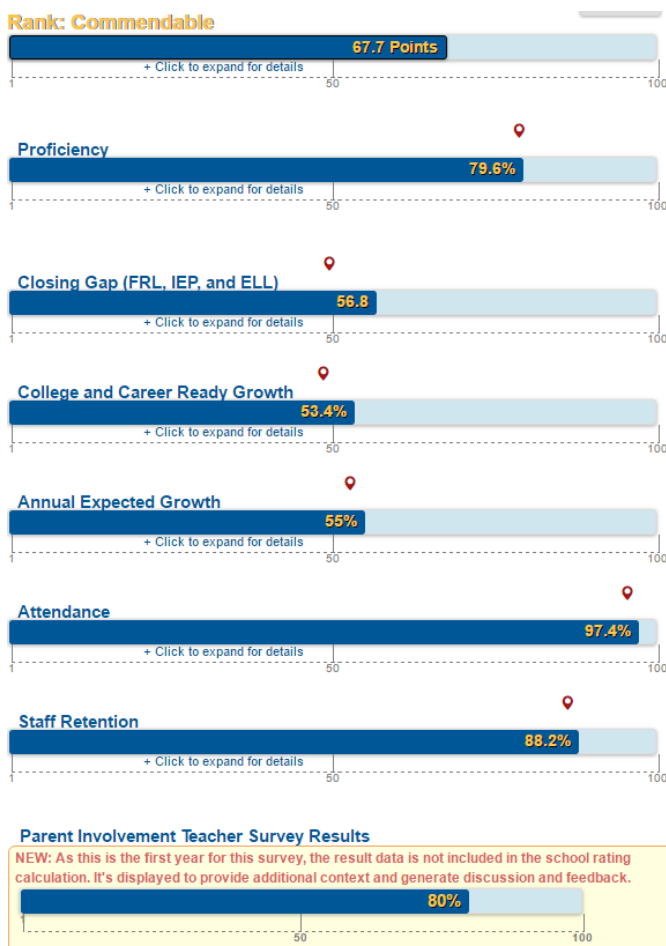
Rank: Commendable

67.7 Points

+ Click to expand for details

1 50 100

Proficiency

79.6%

+ Click to expand for details

1 50 100

Closing Gap (FRL, IEP, and ELL)

56.8

+ Click to expand for details

1 50 100

College and Career Ready Growth

53.4%

+ Click to expand for details

1 50 100

Annual Expected Growth

55%

+ Click to expand for details

1 50 100

Attendance

97.4%

+ Click to expand for details

1 50 100

Staff Retention

88.2%

+ Click to expand for details

1 50 100

Parent Involvement Teacher Survey Results

NEW: As this is the first year for this survey, the result data is not included in the school rating calculation. It's displayed to provide additional context and generate discussion and feedback.

80%

1 50 100